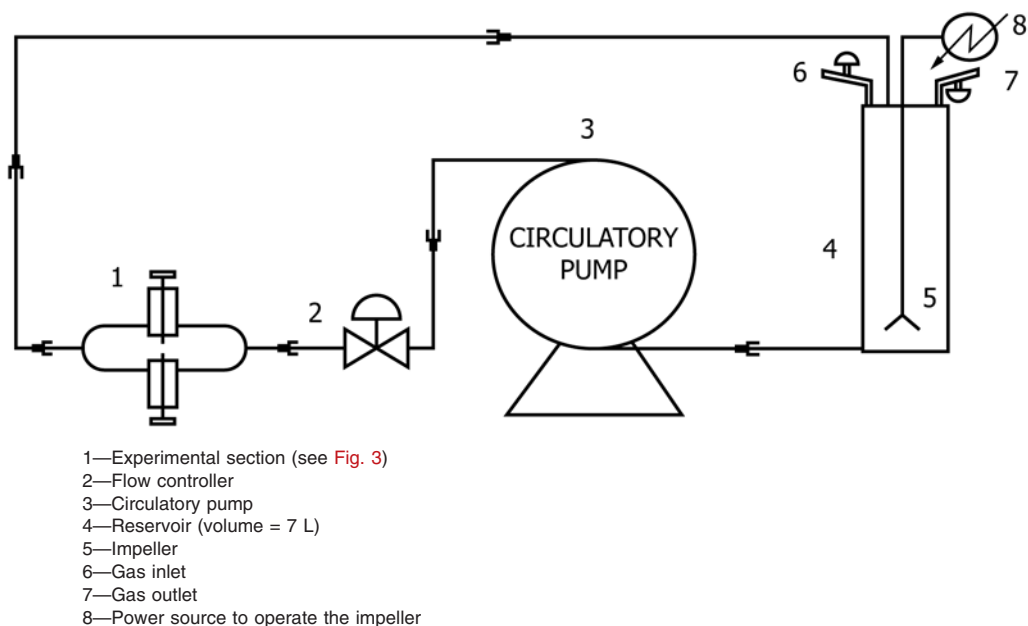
8
6
7
3
CIRCULATORY PUMP
4
5
1
2

1—Experimental section (see Fig. 3)
2—Flow controller
3—Circulatory pump
4—Reservoir (volume = 7 L)
5—Impeller
6—Gas inlet
7—Gas outlet
8—Power source to operate the impeller